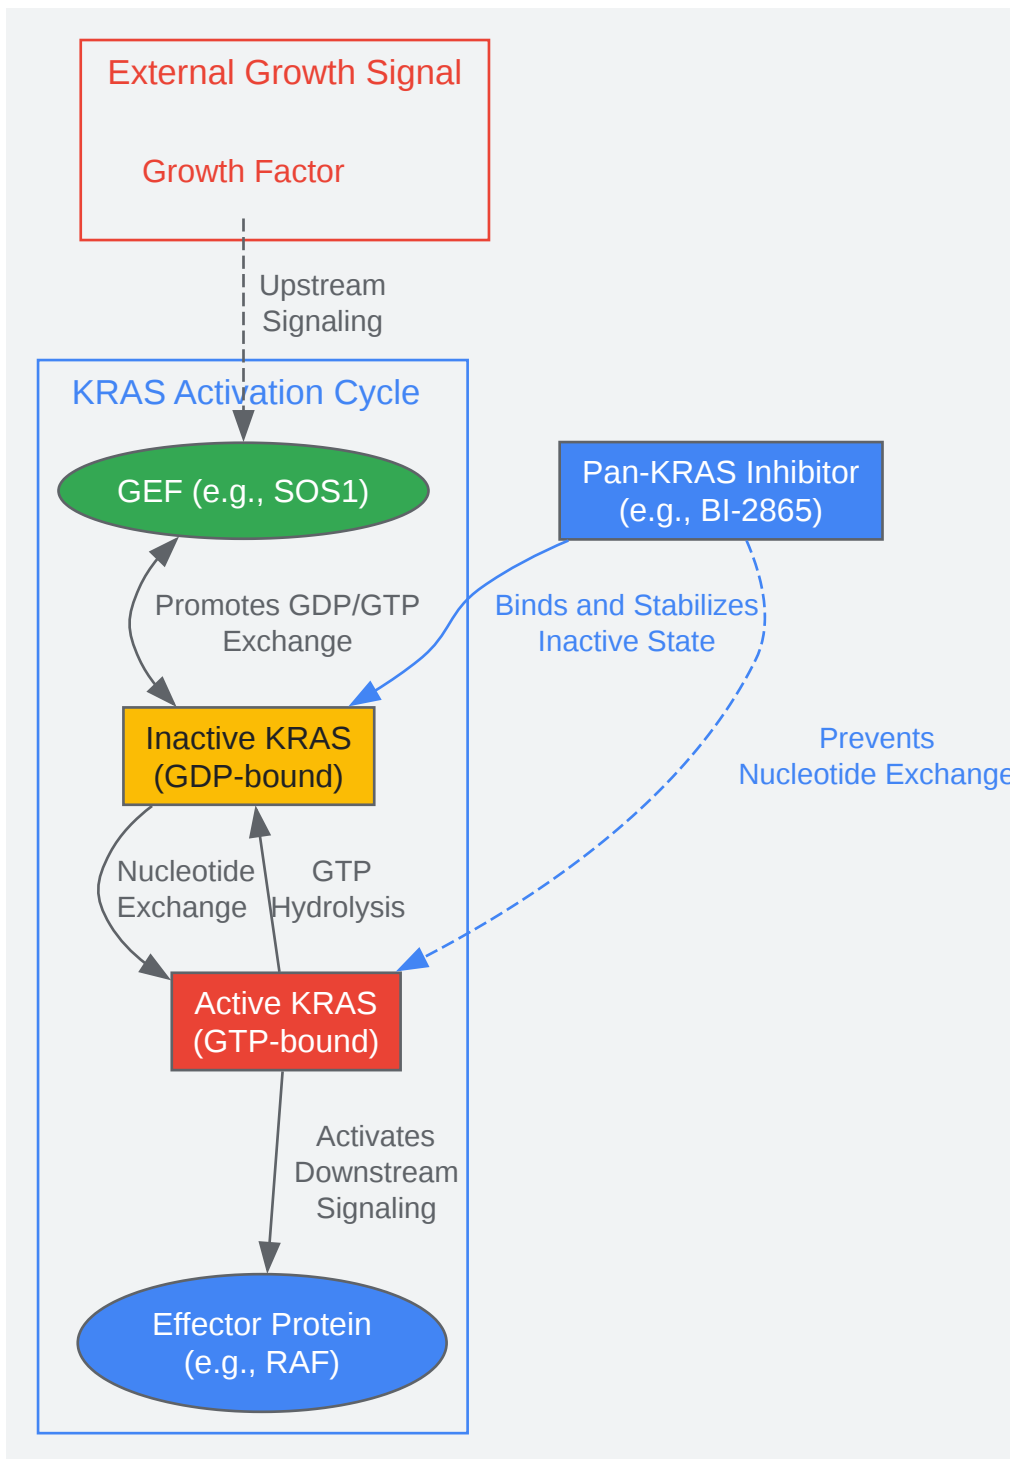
External Growth Signal

Growth Factor

Upstream Signaling

KRAS Activation Cycle

GEF (e.g., SOS1)

Pan-KRAS Inhibitor (e.g., BI-2865)

Promotes GDP/GTP Exchange

Binds and Stabilizes Inactive State

Prevents Nucleotide Exchange

Inactive KRAS (GDP-bound)

Nucleotide Exchange

GTP Hydrolysis

Active KRAS (GTP-bound)

Activates Downstream Signaling

Effector Protein (e.g., RAF)